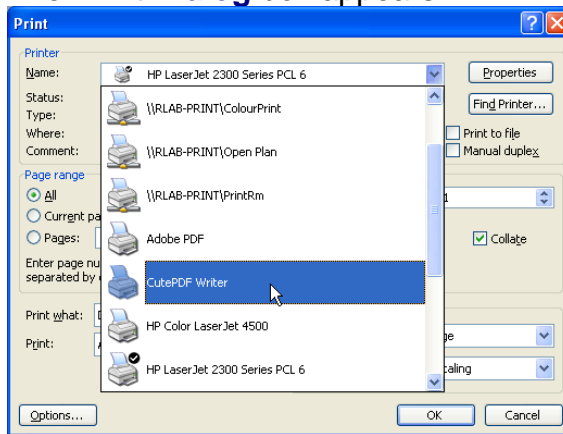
Print

Printer
Name: HP LaserJet 2300 Series PCL 6
Properties
Status:
Type:
Where:
Comment:
Find Printer...
Print to file
Manual duplex

\\RLAB-PRINT\ColourPrint
\\RLAB-PRINT\Open Plan
\\RLAB-PRINT\PrintRm
Adobe PDF
CutePDF Writer
HP Color LaserJet 4500
HP LaserJet 2300 Series PCL 6

Page range
All
Current pa
Pages:
Enter page nu
separated by
1
Collate

Print what:
Print:
ge
aling

Options...
OK
Cancel